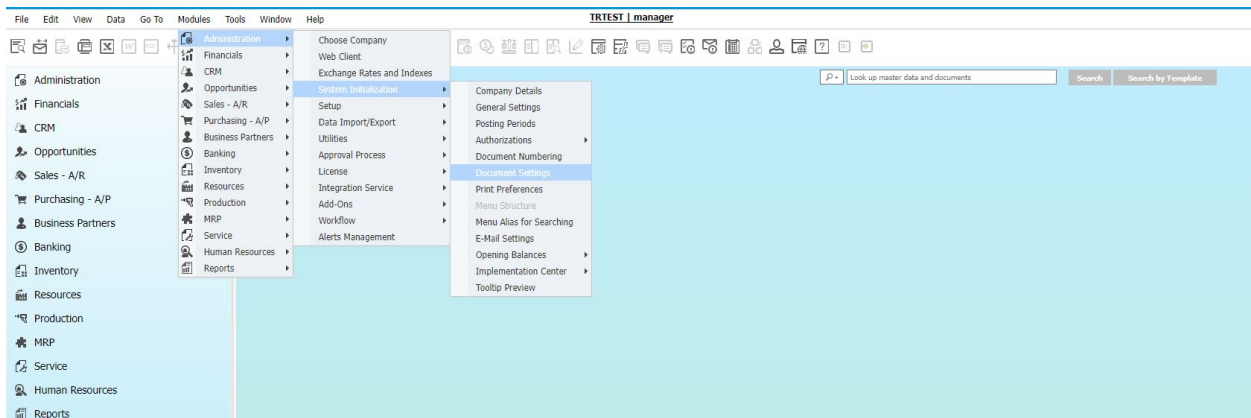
File Edit View Data Go To Modules Tools Window Help

TRTEST | manager

Look up master data and documents

Search

Search by Template

Administration
Financials
CRM
Opportunities
Sales - A/R
Purchasing - A/P
Business Partners
Banking
Inventory
Resources
Production
MRP
Service
Human Resources
Reports

Administration
Financials
CRM
Opportunities
Sales - A/R
Purchasing - A/P
Business Partners
Banking
Inventory
Resources
Production
MRP
Service
Human Resources
Reports

Choose Company
Web Client
Exchange Rates and Indexes
System Initialization
Setup
Data Import/Export
Utilities
Approval Process
License
Integration Service
Add-Ons
Workflow
Alerts Management

Company Details
General Settings
Posting Periods
Authorizations
Document Numbering
Document Settings
Print Preferences
Menu Structure
Menu Alias for Searching
E-Mail Settings
Opening Balances
Implementation Center
Tooltip Preview